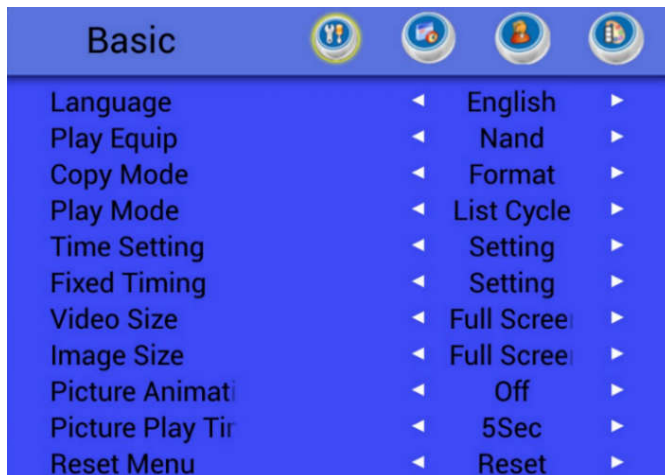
Basic

| | | | |
|---|---|---|---|
| Language | ◄ | English | ► |
| Play Equip | ◄ | Nand | ► |
| Copy Mode | ◄ | Format | ► |
| Play Mode | ◄ | List Cycle | ► |
| Time Setting | ◄ | Setting | ► |
| Fixed Timing | ◄ | Setting | ► |
| Video Size | ◄ | Full Scree | ► |
| Image Size | ◄ | Full Scree | ► |
| Picture Animati | ◄ | Off | ► |
| Picture Play Tir | ◄ | 5Sec | ► |
| Reset Menu | ◄ | Reset | ► |